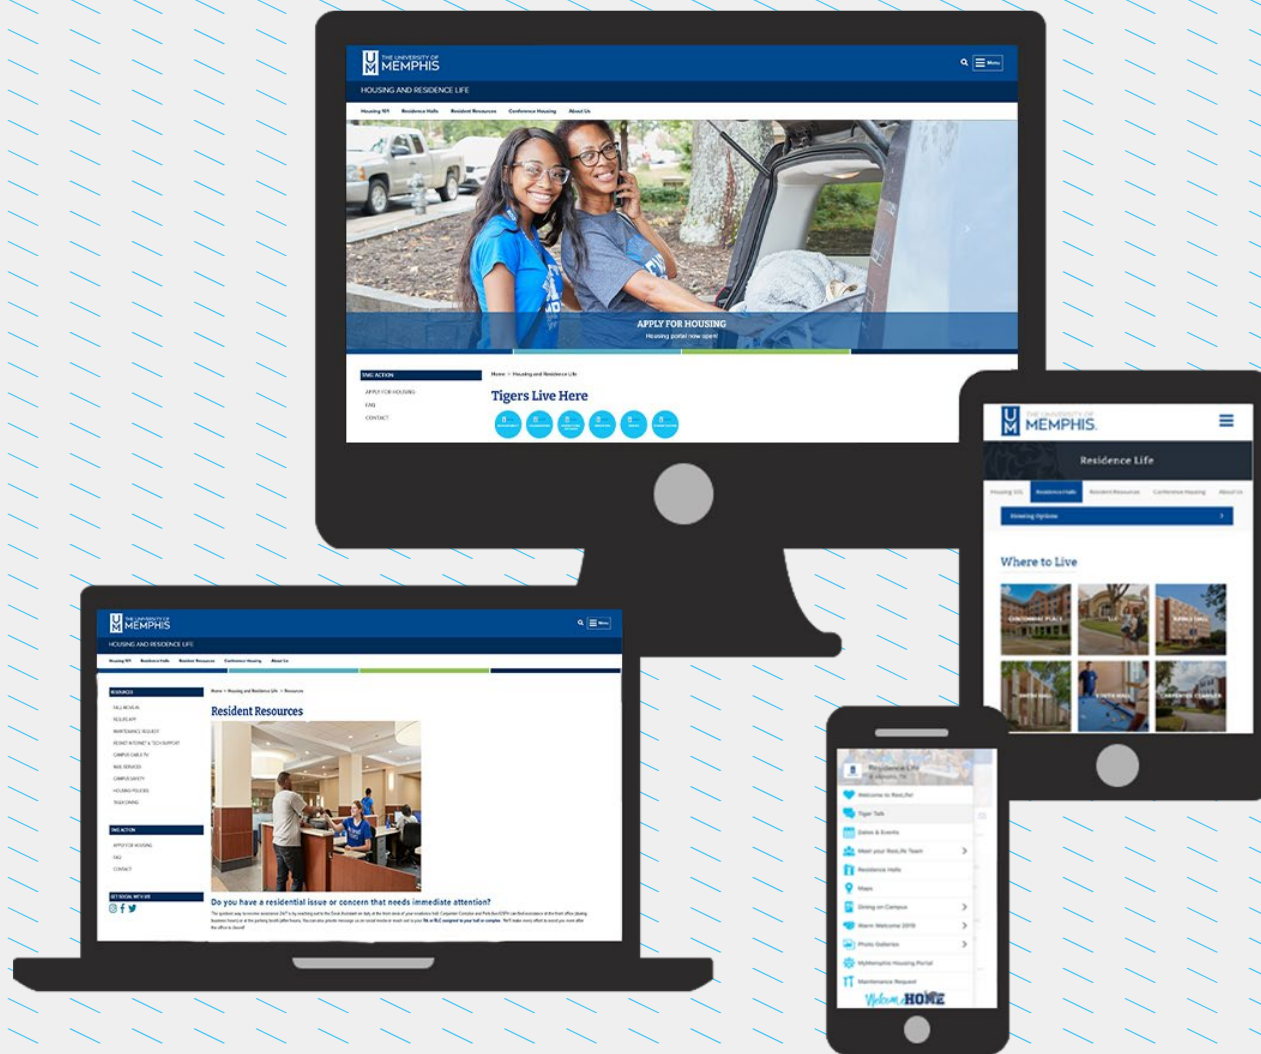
THE UNIVERSITY OF MEMPHIS
Menu
HOUSING AND RESIDENCE LIFE
Housing 101 Residence Halls Resident Resources Conference Housing About Us
APPLY FOR HOUSING
Housing portal now open!
TAKE ACTION
APPLY FOR HOUSING
FAQ
CONTACT
Home > Housing and Residence Life
Tigers Live Here

THE UNIVERSITY OF MEMPHIS
Residence Life
Housing 101 Residence Halls Resident Resources Conference Housing About Us
Housing Options
Where to Live

THE UNIVERSITY OF MEMPHIS
Menu
HOUSING AND RESIDENCE LIFE
Housing 101 Residence Halls Resident Resources Conference Housing About Us
RESOURCES
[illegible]
TAKE ACTION
APPLY FOR HOUSING
FAQ
CONTACT
GET SOCIAL WITH US
Home > Housing and Residence Life > Resources
Resident Resources
Do you have a residential issue or concern that needs immediate attention?
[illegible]

Residence Life
Welcome to ResLife!
Tiger Talk
Dates & Events
Meet your ResLife Team
Residence Halls
Maps
Dining on Campus
Warm Welcome 2019
Photo Galleries
MyMemphis Housing Portal
Maintenance Request
Welcome HOME